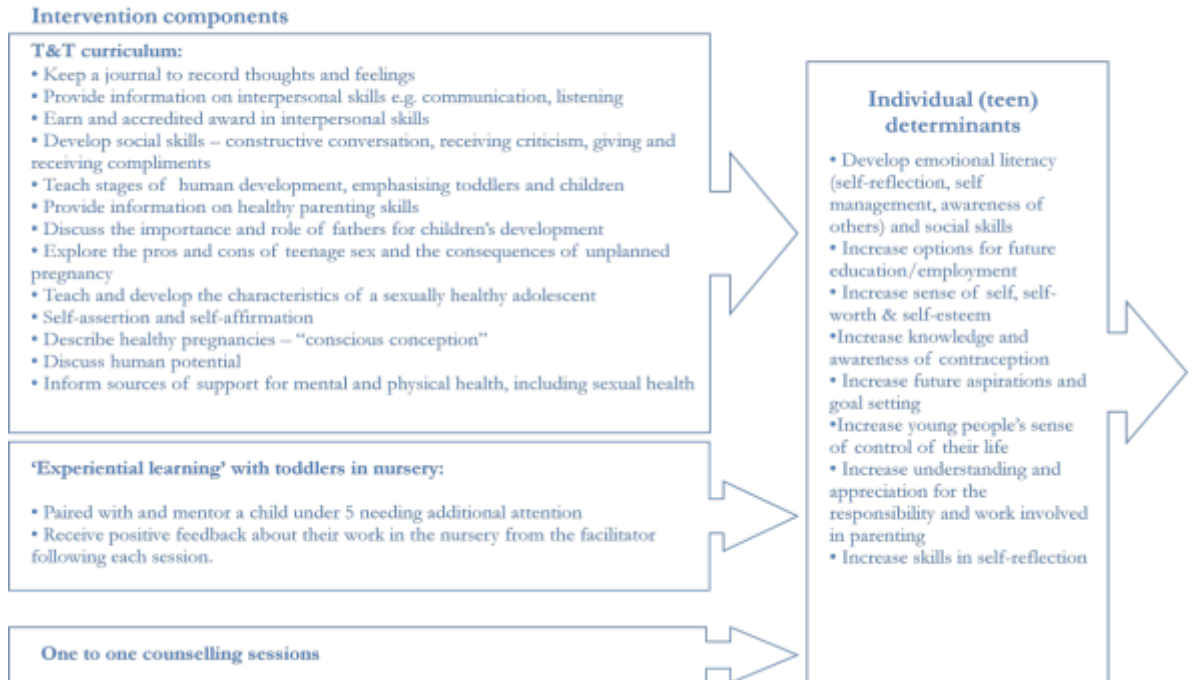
Intervention components

T&T curriculum:
• Keep a journal to record thoughts and feelings
• Provide information on interpersonal skills e.g. communication, listening
• Earn and accredited award in interpersonal skills
• Develop social skills – constructive conversation, receiving criticism, giving and receiving compliments
• Teach stages of human development, emphasising toddlers and children
• Provide information on healthy parenting skills
• Discuss the importance and role of fathers for children's development
• Explore the pros and cons of teenage sex and the consequences of unplanned pregnancy
• Teach and develop the characteristics of a sexually healthy adolescent
• Self-assertion and self-affirmation
• Describe healthy pregnancies – "conscious conception"
• Discuss human potential
• Inform sources of support for mental and physical health, including sexual health

'Experiential learning' with toddlers in nursery:

• Paired with and mentor a child under 5 needing additional attention
• Receive positive feedback about their work in the nursery from the facilitator following each session.

One to one counselling sessions

Individual (teen) determinants

• Develop emotional literacy (self-reflection, self management, awareness of others) and social skills
• Increase options for future education/employment
• Increase sense of self, self-worth & self-esteem
•Increase knowledge and awareness of contraception
• Increase future aspirations and goal setting
•Increase young people's sense of control of their life
• Increase understanding and appreciation for the responsibility and work involved in parenting
• Increase skills in self-reflection